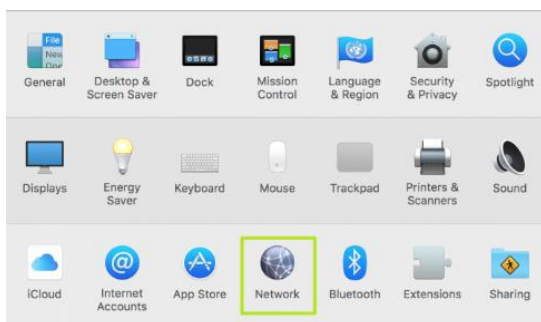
File
New
One

General

Desktop & Screen Saver

Dock

Mission Control

Language & Region

Security & Privacy

Spotlight

Displays

Energy Saver

Keyboard

Mouse

Trackpad

Printers & Scanners

Sound

iCloud

Internet Accounts

App Store

Network

Bluetooth

Extensions

Sharing